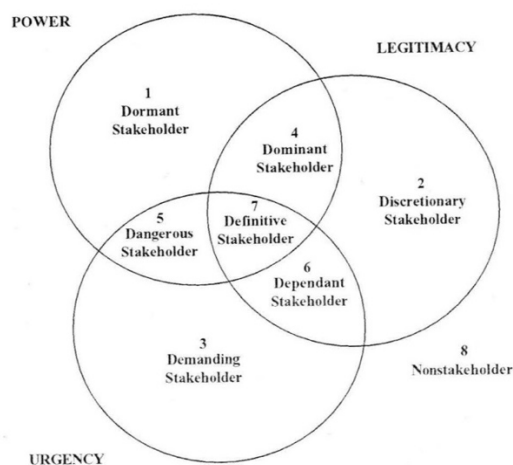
POWER

LEGITIMACY

1
Dormant
Stakeholder

4
Dominant
Stakeholder

2
Discretionary
Stakeholder

5
Dangerous
Stakeholder

7
Definitive
Stakeholder

6
Dependant
Stakeholder

3
Demanding
Stakeholder

8
Nonstakeholder

URGENCY